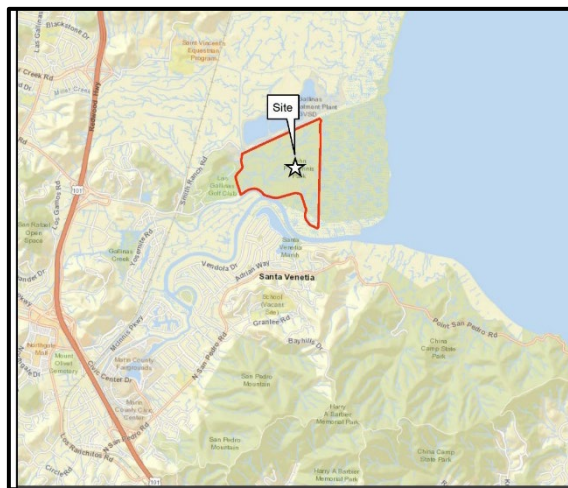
Las Gallinas Ave
Blackstone Dr
Creek Rd
Redwood Hwy
Site
Saint Vincent's Equestrian Program
Gallinas Treatment Plant
Las Gallinas Golf Club
Smith Ranch Rd
Lucas Valley Rd
101
San Rafael Open Space
Gallinas Creek
Yosemite Rd
Santa Venetia Marsh
Vendola Dr
Adrian Way
Santa Venetia
School of Gracious Bay
Grantline Rd
Bayhills Dr
Point San Pedro Rd
China Camp State Park
Northgate Mall
Mount Olivet Cemetery
Marin County Fairgrounds
Civic Center Dr
N San Pedro Rd
Marin County Civic Center
San Pedro Mountain
Harry A Barbier Memorial Park
San Pedro Mountain
Las Ranchitos Rd
China Camp State Park
Harry A Barbier Memorial Park
101